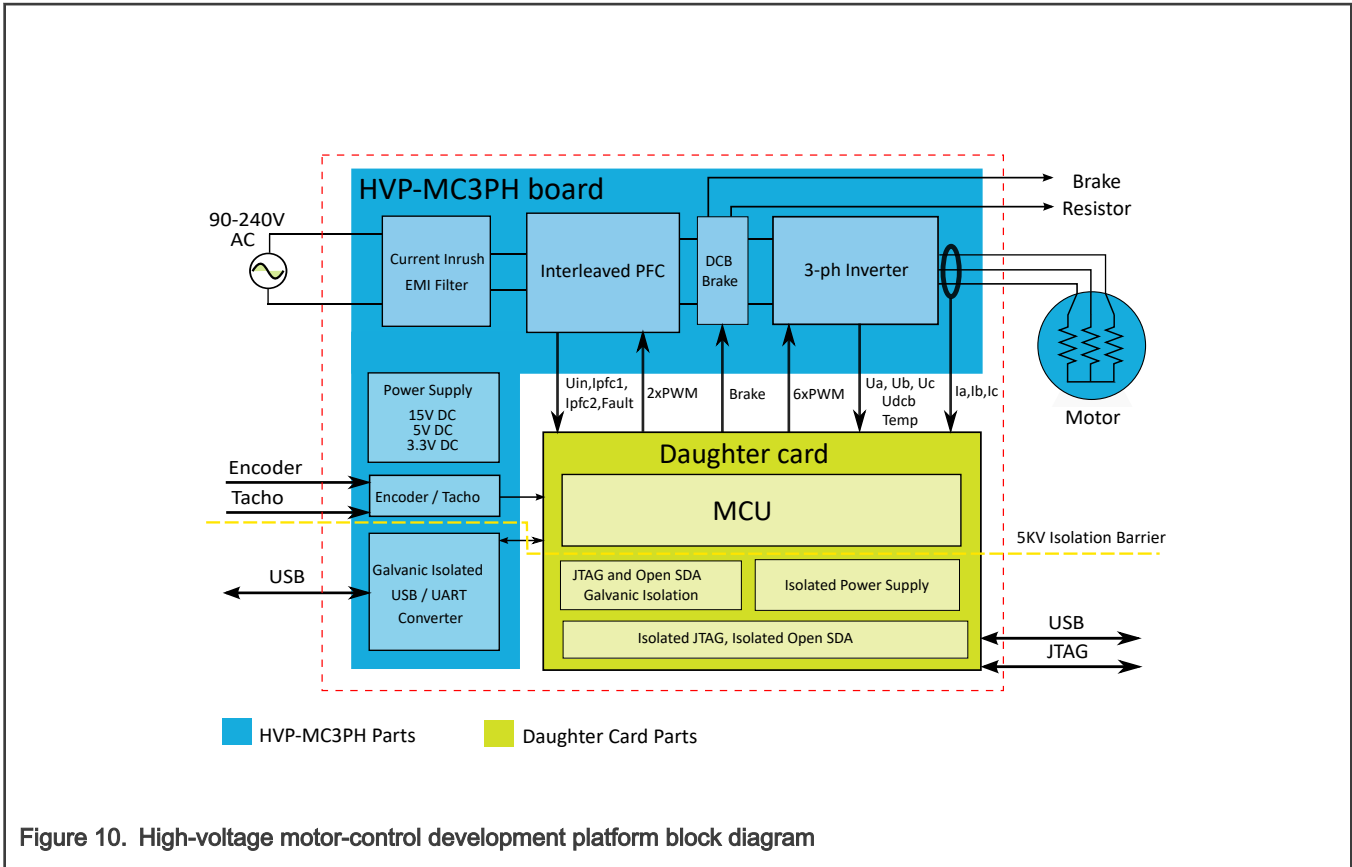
HVP-MC3PH board

Brake
Resistor

90-240V
AC

Current Inrush
EMI Filter

Interleaved PFC

DCB
Brake

3-ph Inverter

Motor

Power Supply
15V DC
5V DC
3.3V DC

Uin,Ipfc1,
Ipfc2,Fault

2xPWM

Brake

6xPWM

Ua, Ub, Uc
Udcb
Temp

Ia,Ib,Ic

Daughter card

Encoder

Tacho

Encoder / Tacho

MCU

5KV Isolation Barrier

USB

Galvanic Isolated
USB / UART
Converter

JTAG and Open SDA
Galvanic Isolation

Isolated Power Supply

Isolated JTAG, Isolated Open SDA

USB

JTAG

HVP-MC3PH Parts

Daughter Card Parts

Figure 10. High-voltage motor-control development platform block diagram